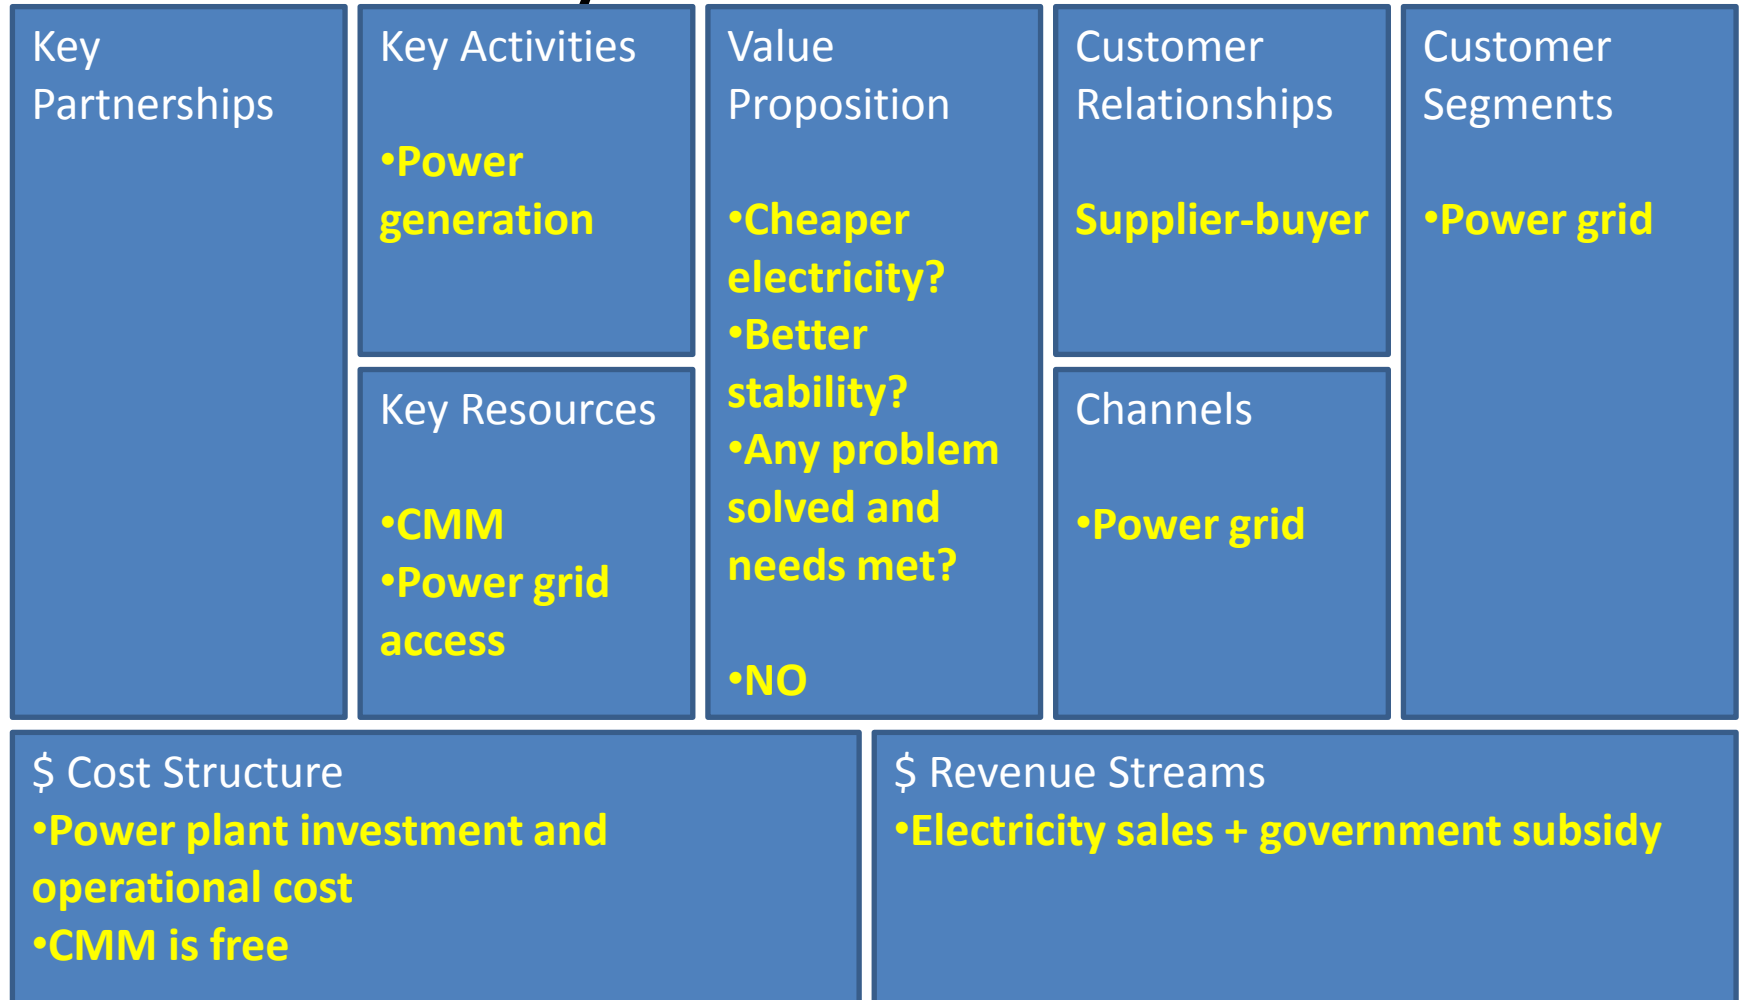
Key Partnerships

Key Activities

•Power generation

Key Resources

•CMM
•Power grid access

Value Proposition

•Cheaper electricity?
•Better stability?
•Any problem solved and needs met?

•NO

Customer Relationships

Supplier-buyer

Channels

•Power grid

Customer Segments

•Power grid

$ Cost Structure
•Power plant investment and operational cost
•CMM is free

$ Revenue Streams
•Electricity sales + government subsidy